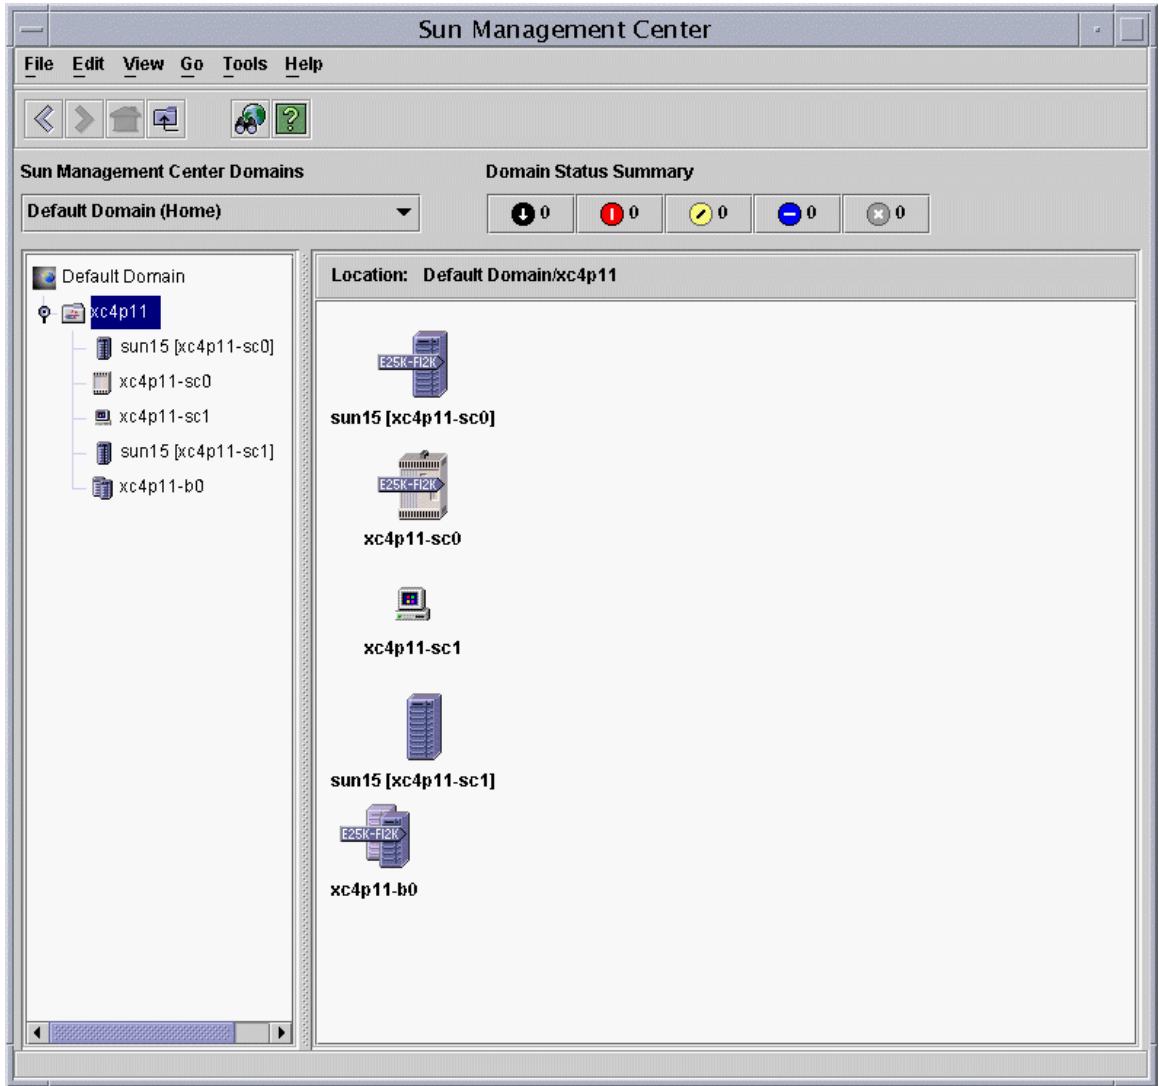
Sun Management Center

File Edit View Go Tools Help

Sun Management Center Domains

Default Domain (Home)

Domain Status Summary

0 0 0 0 0

Default Domain
xc4p11
sun15 [xc4p11-sc0]
xc4p11-sc0
xc4p11-sc1
sun15 [xc4p11-sc1]
xc4p11-b0

Location: Default Domain/xc4p11

E25K-F12K
sun15 [xc4p11-sc0]

E25K-F12K
xc4p11-sc0

xc4p11-sc1

sun15 [xc4p11-sc1]

E25K-F12K
xc4p11-b0